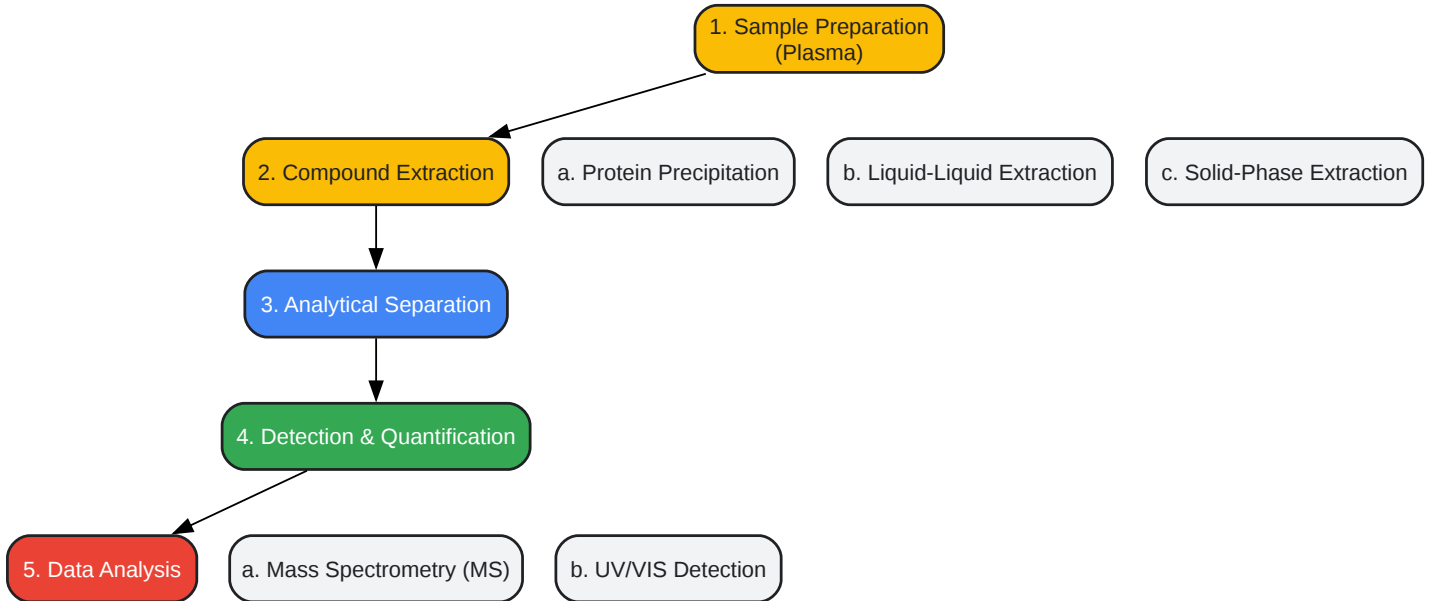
1. Sample Preparation (Plasma)

2. Compound Extraction

a. Protein Precipitation

b. Liquid-Liquid Extraction

c. Solid-Phase Extraction

3. Analytical Separation

4. Detection & Quantification

5. Data Analysis

a. Mass Spectrometry (MS)

b. UV/VIS Detection